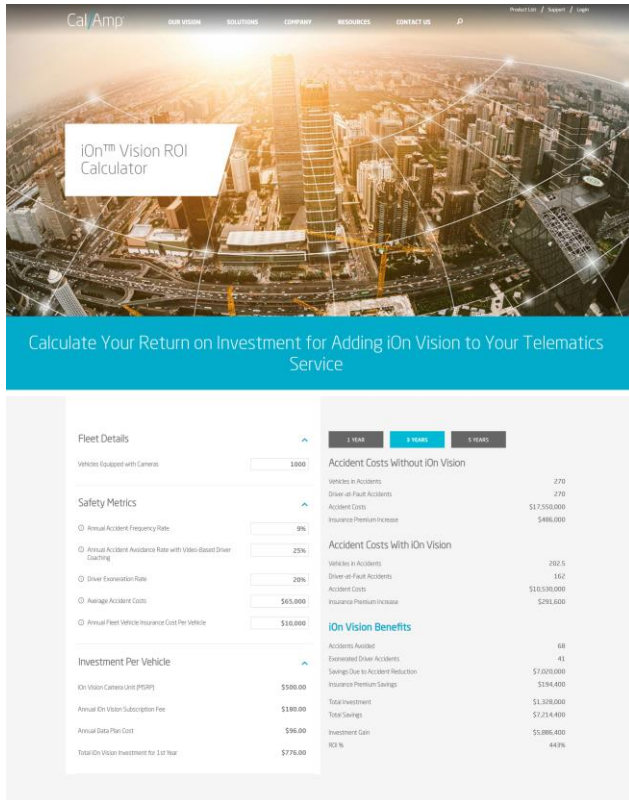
CalAmp

OUR VISION SOLUTIONS COMPANY RESOURCES CONTACT US

Product List / Support / Login

iOn™ Vision ROI Calculator

Calculate Your Return on Investment for Adding iOn Vision to Your Telematics Service

Fleet Details

Vehicles Equipped with Cameras 1000

Safety Metrics

Annual Accident Frequency Rate 9%

Annual Accident Avoidance Rate with Video-Based Driver Coaching 25%

Driver Exoneration Rate 20%

Average Accident Costs $65,000

Annual Fleet Vehicle Insurance Cost Per Vehicle $10,000

Investment Per Vehicle

iOn Vision Camera Unit (MSRP) $500.00

Annual iOn Vision Subscription Fee $180.00

Annual Data Plan Cost $96.00

Total iOn Vision Investment for 1st Year $776.00

1 YEAR 3 YEARS 5 YEARS

Accident Costs Without iOn Vision

| | |
|---|---|
| Vehicles in Accidents | 270 |
| Driver-at-Fault Accidents | 270 |
| Accident Costs | $17,550,000 |
| Insurance Premium Increase | $486,000 |

Accident Costs With iOn Vision

| | |
|---|---|
| Vehicles in Accidents | 202.5 |
| Driver-at-Fault Accidents | 162 |
| Accident Costs | $10,530,000 |
| Insurance Premium Increase | $291,600 |

iOn Vision Benefits

| | |
|---|---|
| Accidents Avoided | 68 |
| Exonerated Driver Accidents | 41 |
| Savings Due to Accident Reduction | $7,020,000 |
| Insurance Premium Savings | $194,400 |
| Total Investment | $1,328,000 |
| Total Savings | $7,214,400 |
| Investment Gain | $5,886,400 |
| ROI % | 443% |